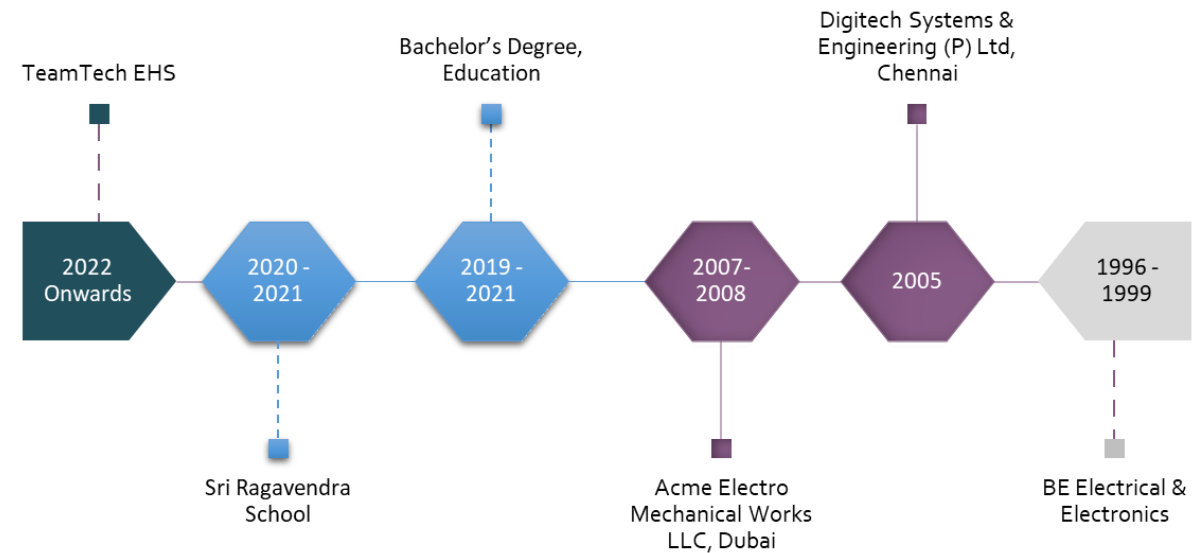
TeamTech EHS

Bachelor’s Degree, Education

Digitech Systems & Engineering (P) Ltd, Chennai

2022 Onwards

2020 - 2021

2019 - 2021

2007- 2008

2005

1996 - 1999

Sri Ragavendra School

Acme Electro Mechanical Works LLC, Dubai

BE Electrical & Electronics